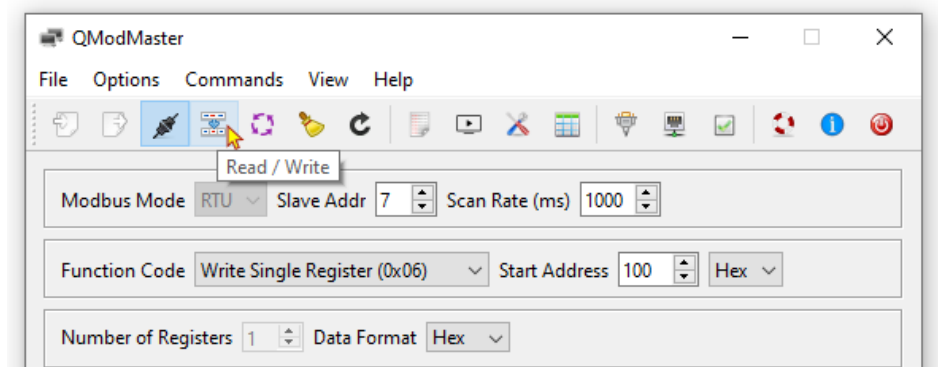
QModMaster

File Options Commands View Help

Read / Write

Modbus Mode RTU Slave Addr 7 Scan Rate (ms) 1000

Function Code Write Single Register (0x06) Start Address 100 Hex

Number of Registers 1 Data Format Hex